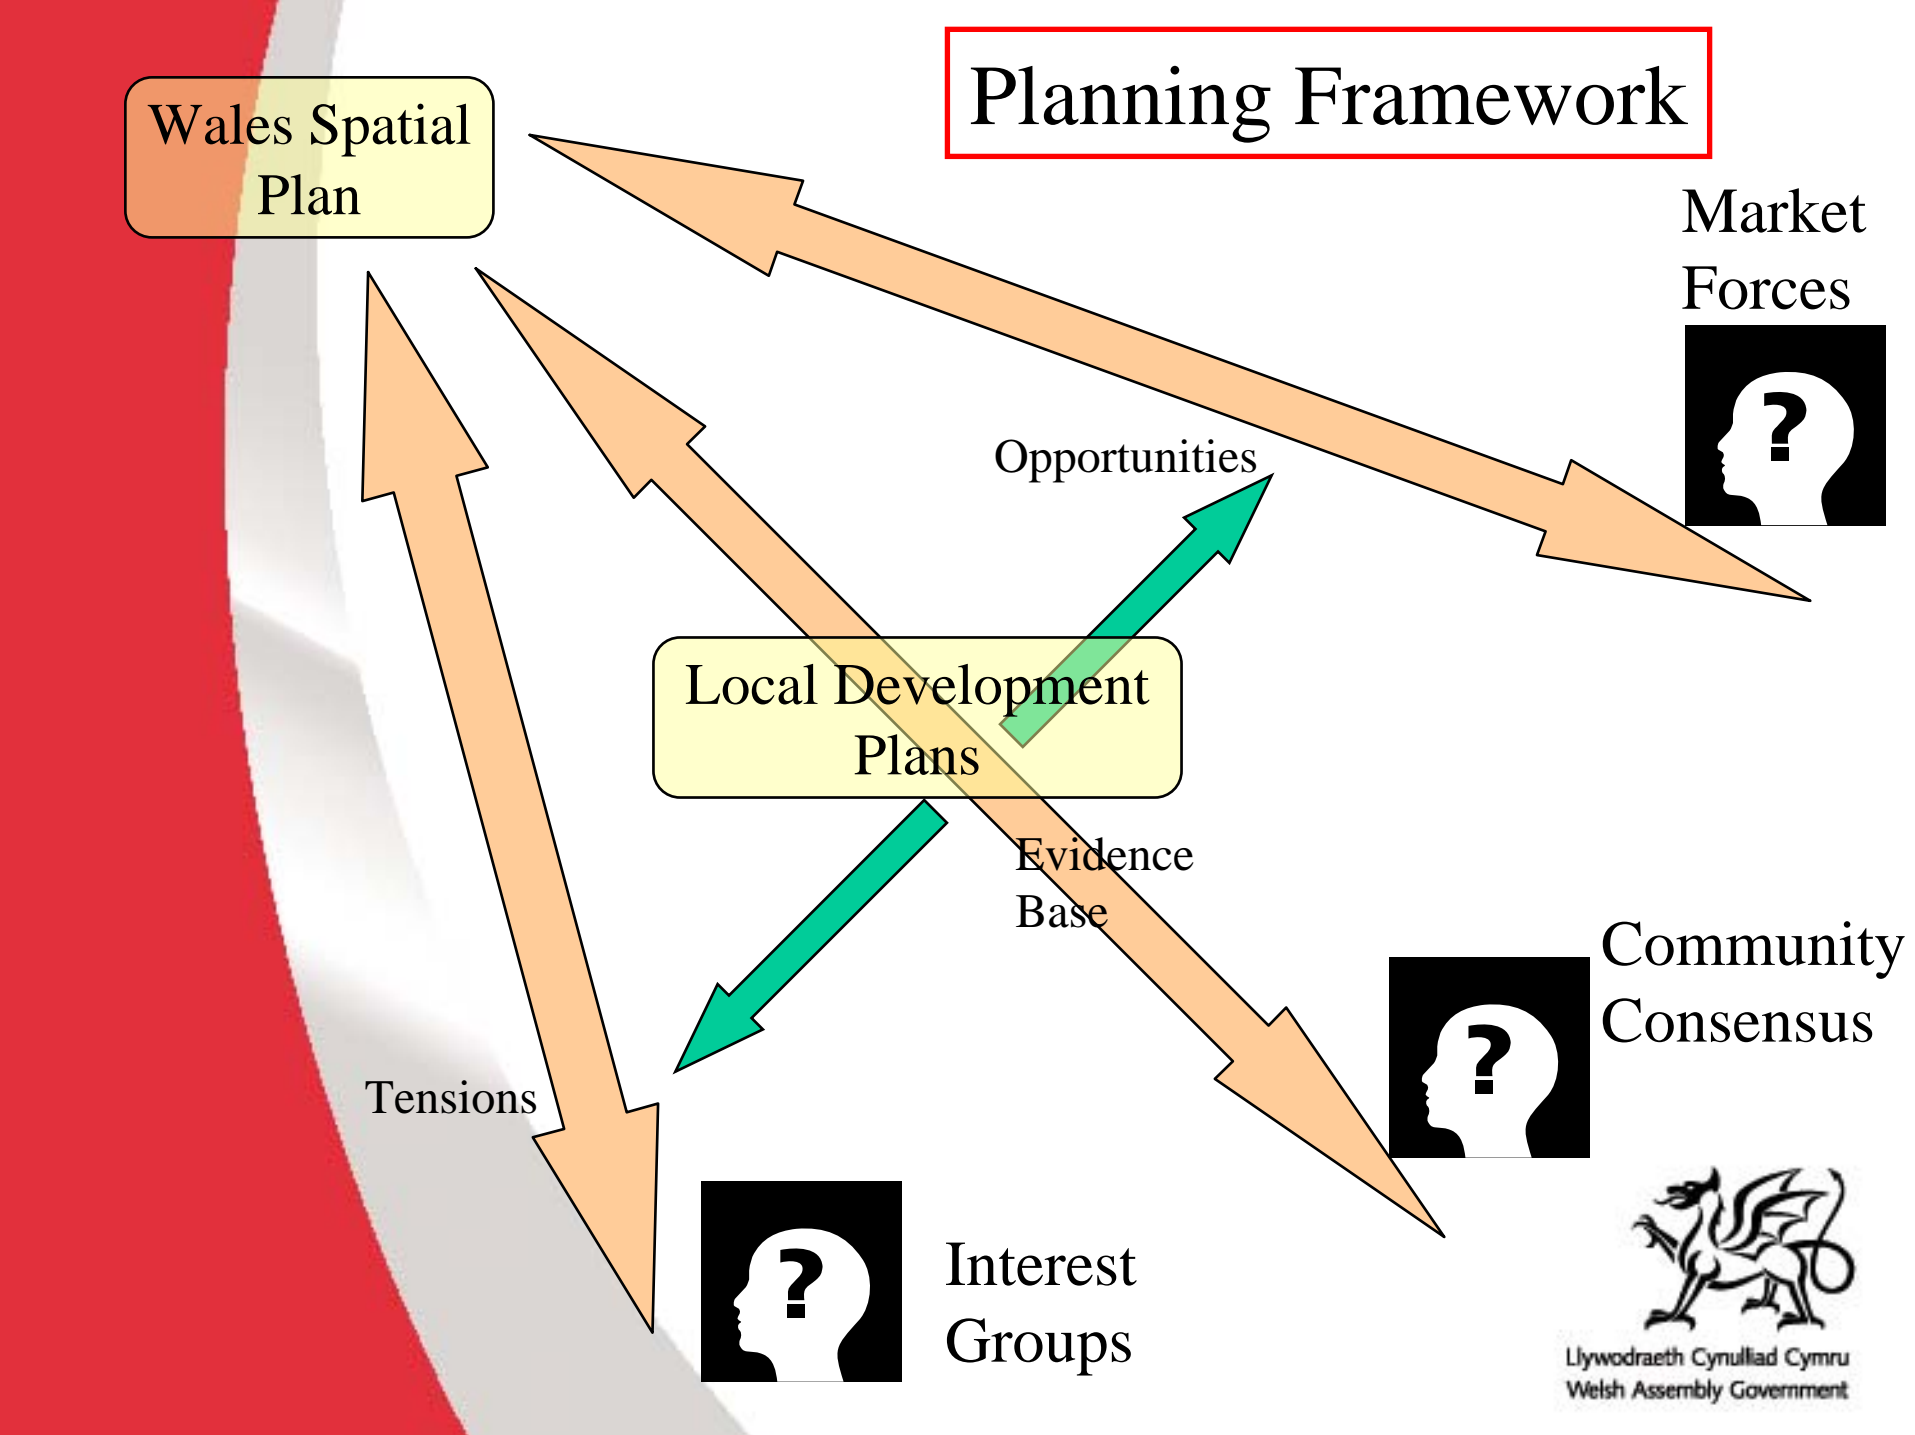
Planning Framework

Wales Spatial Plan

Market Forces

?

Opportunities

Local Development Plans

Evidence Base

Community Consensus

?

Tensions

?

Interest Groups

Llywodraeth Cynulliad Cymru
Welsh Assembly Government